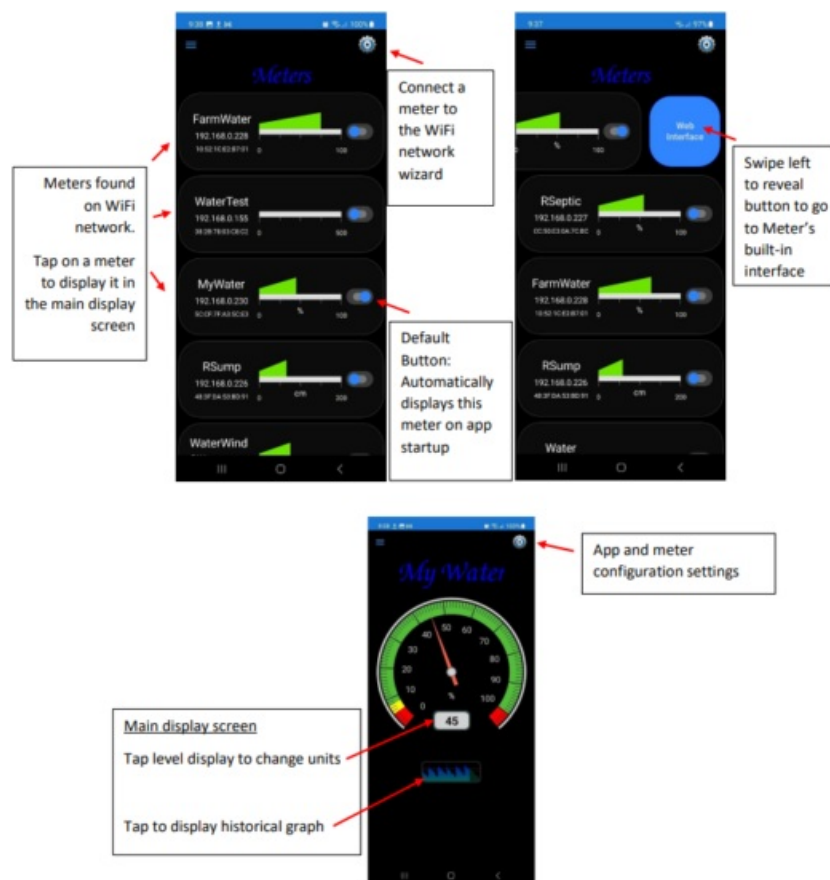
9:35 100%

Meters

FarmWater
192.168.0.228
10:52:1C:E2:B7:01
0 100

WaterTest
192.168.0.155
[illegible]
0 500

MyWater
192.168.0.230
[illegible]
0 % 100

RSump
192.168.0.226
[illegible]
0 cm 200

WaterWind

Connect a meter to the WiFi network wizard

Meters found on WiFi network.

Tap on a meter to display it in the main display screen

Default Button: Automatically displays this meter on app startup

9:37 97%

Meters

0 % 100

Web Interface

RSeptic
192.168.0.227
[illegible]
0 % 100

FarmWater
192.168.0.228
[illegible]
0 % 100

RSump
192.168.0.226
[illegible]
0 cm 200

Water

Swipe left to reveal button to go to Meter's built-in interface

My Water

0 10 20 30 40 50 60 70 80 90 100
%
45

App and meter configuration settings

Main display screen

Tap level display to change units

Tap to display historical graph